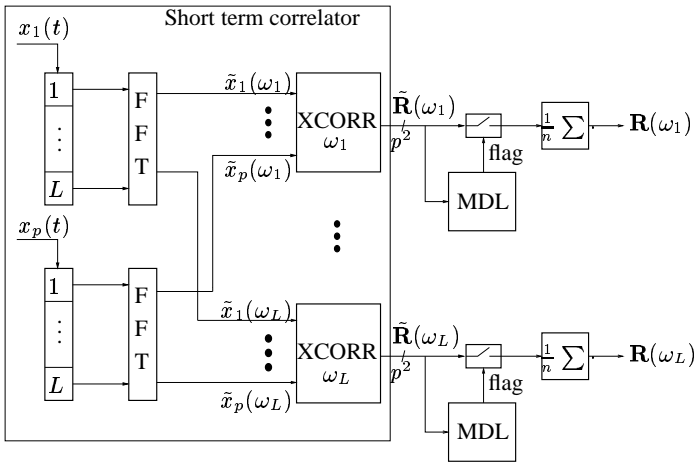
Short term correlator

$x_1(t)$

1

$\vdots$

$L$

F F T

$\tilde{x}_1(\omega_1)$

XCORR $\omega_1$

$\tilde{x}_p(\omega_1)$

$\tilde{\mathbf{R}}(\omega_1)$

$p^2$

flag

MDL

$\frac{1}{n}\sum$

$\mathbf{R}(\omega_1)$

$x_p(t)$

1

$\vdots$

$L$

F F T

$\tilde{x}_1(\omega_L)$

XCORR $\omega_L$

$\tilde{x}_p(\omega_L)$

$\tilde{\mathbf{R}}(\omega_L)$

$p^2$

flag

MDL

$\frac{1}{n}\sum$

$\mathbf{R}(\omega_L)$